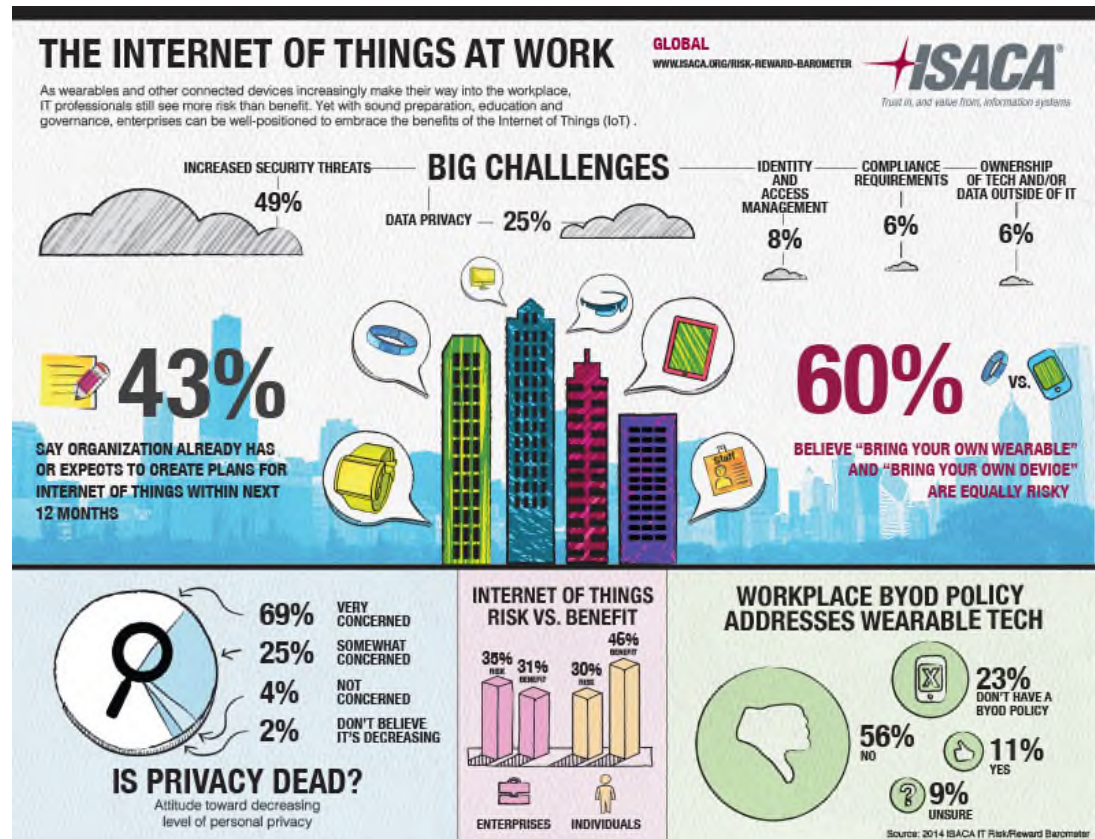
THE INTERNET OF THINGS AT WORK

GLOBAL
WWW.ISACA.ORG/RISK-REWARD-BAROMETER

ISACA
Trust in, and value from, information systems

As wearables and other connected devices increasingly make their way into the workplace, IT professionals still see more risk than benefit. Yet with sound preparation, education and governance, enterprises can be well-positioned to embrace the benefits of the Internet of Things (IoT).

BIG CHALLENGES

INCREASED SECURITY THREATS
49%

DATA PRIVACY — 25%

IDENTITY AND ACCESS MANAGEMENT
8%

COMPLIANCE REQUIREMENTS
6%

OWNERSHIP OF TECH AND/OR DATA OUTSIDE OF IT
6%

43%
SAY ORGANIZATION ALREADY HAS OR EXPECTS TO CREATE PLANS FOR INTERNET OF THINGS WITHIN NEXT 12 MONTHS

STAFF

60%
VS.
BELIEVE "BRING YOUR OWN WEARABLE" AND "BRING YOUR OWN DEVICE" ARE EQUALLY RISKY

69% VERY CONCERNED
25% SOMEWHAT CONCERNED
4% NOT CONCERNED
2% DON'T BELIEVE IT'S DECREASING

IS PRIVACY DEAD?
Attitude toward decreasing level of personal privacy

INTERNET OF THINGS RISK VS. BENEFIT
35% RISK
31% BENEFIT
30% RISK
46% BENEFIT
ENTERPRISES
INDIVIDUALS

WORKPLACE BYOD POLICY ADDRESSES WEARABLE TECH
23% DON'T HAVE A BYOD POLICY
56% NO
11% YES
9% UNSURE

Source: 2014 ISACA IT Risk/Reward Barometer